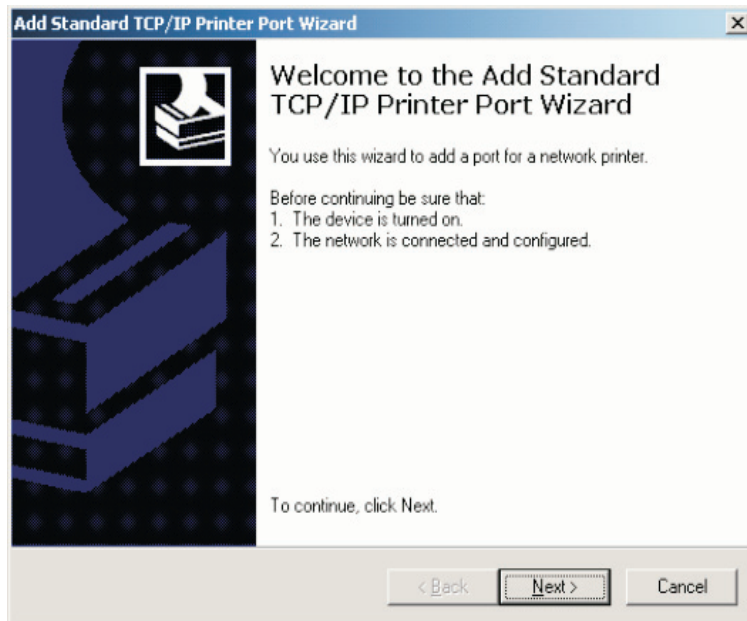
Add Standard TCP/IP Printer Port Wizard

×

Welcome to the Add Standard TCP/IP Printer Port Wizard

You use this wizard to add a port for a network printer.

Before continuing be sure that:
1. The device is turned on.
2. The network is connected and configured.

To continue, click Next.

< Back

Next >

Cancel